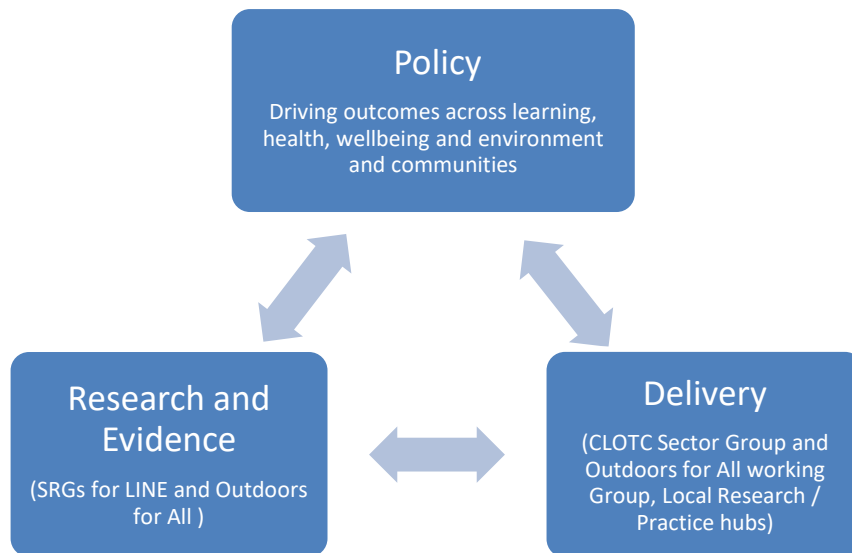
Policy

Driving outcomes across learning, health, wellbeing and environment and communities

Research and Evidence

(SRGs for LINE and Outdoors for All )

Delivery

(CLOTC Sector Group and Outdoors for All working Group, Local Research / Practice hubs)